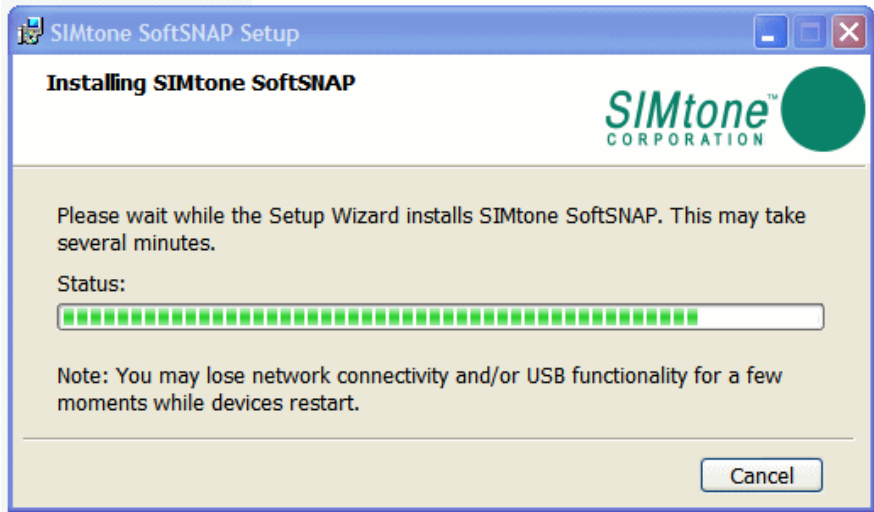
SIMtone SoftSNAP Setup

Installing SIMtone SoftSNAP

SIMtone™
CORPORATION

Please wait while the Setup Wizard installs SIMtone SoftSNAP. This may take several minutes.

Status:

Note: You may lose network connectivity and/or USB functionality for a few moments while devices restart.

Cancel